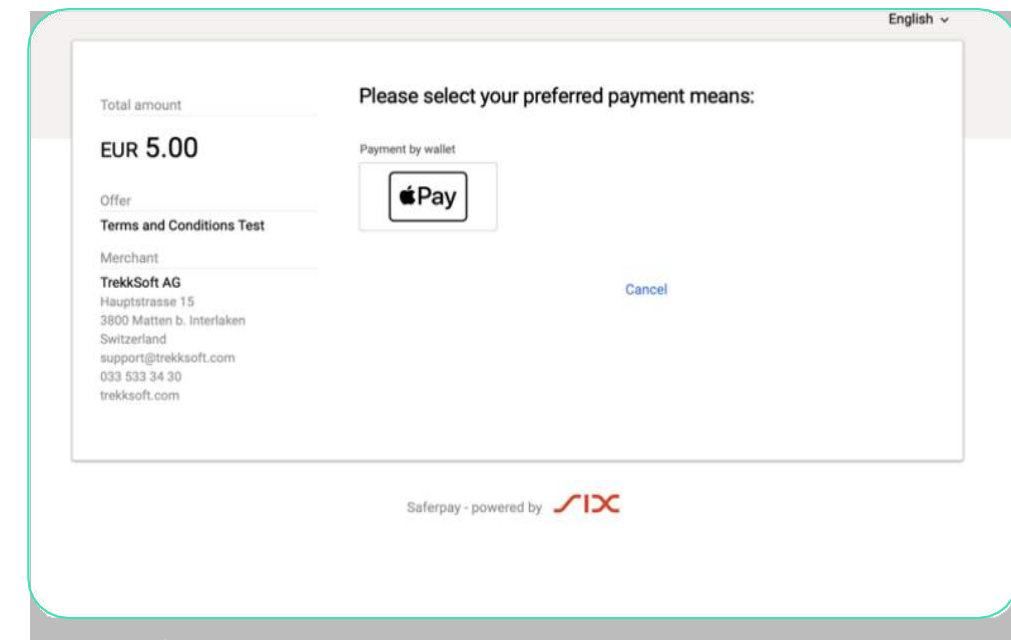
English ⌄

Total amount

EUR 5.00

Offer

Terms and Conditions Test

Merchant

TrekkSoft AG
Hauptstrasse 15
3800 Matten b. Interlaken
Switzerland
support@trekksoft.com
033 533 34 30
trekksoft.com

Please select your preferred payment means:

Payment by wallet

Pay

Cancel

Saferpay - powered by SIX